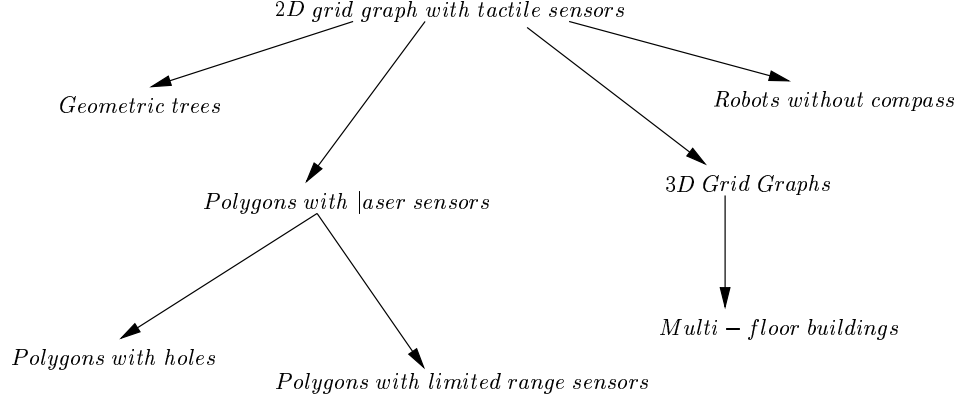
2D grid graph with tactile sensors

Geometric trees

Robots without compass

Polygons with |aser sensors

3D Grid Graphs

Multi − floor buildings

Polygons with holes

Polygons with limited range sensors